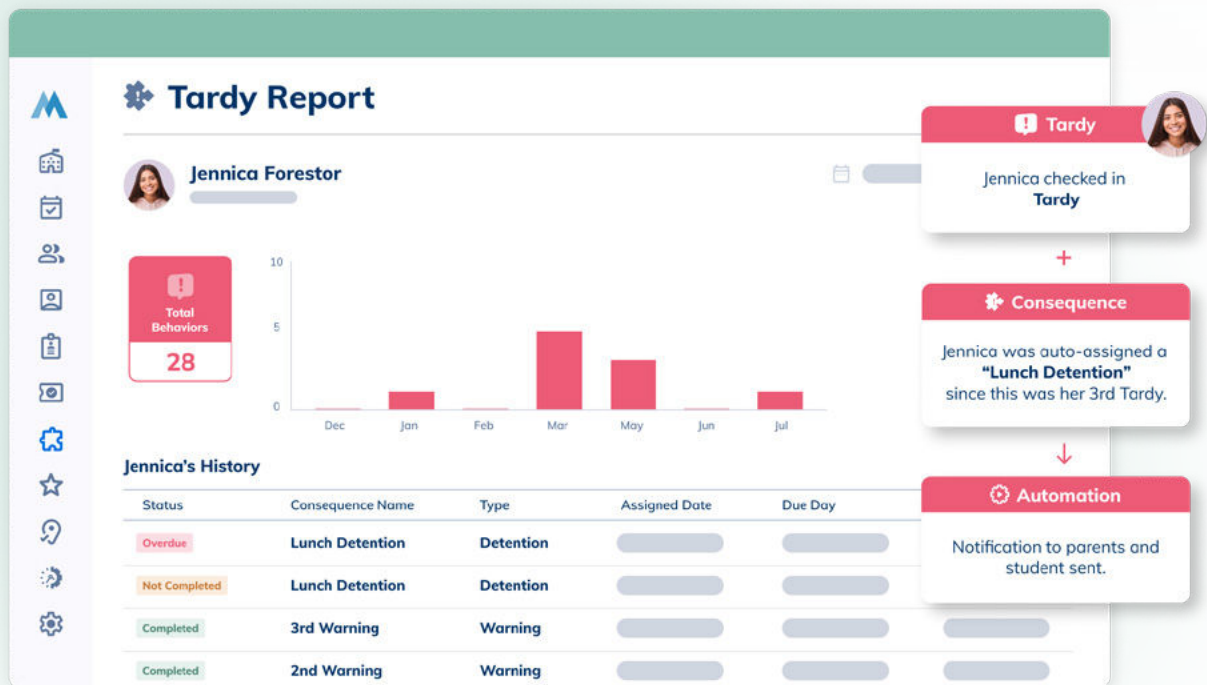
Tardy Report

Jennica Forestor

Total Behaviors
28

10
5
0
Dec Jan Feb Mar May Jun Jul

Jennica's History

| Status | Consequence Name | Type | Assigned Date | Due Day |
|---|---|---|---|---|
| Overdue | Lunch Detention | Detention | | |
| Not Completed | Lunch Detention | Detention | | |
| Completed | 3rd Warning | Warning | | |
| Completed | 2nd Warning | Warning | | |

Tardy
Jennica checked in Tardy

+

Consequence
Jennica was auto-assigned a "Lunch Detention" since this was her 3rd Tardy.

Automation
Notification to parents and student sent.